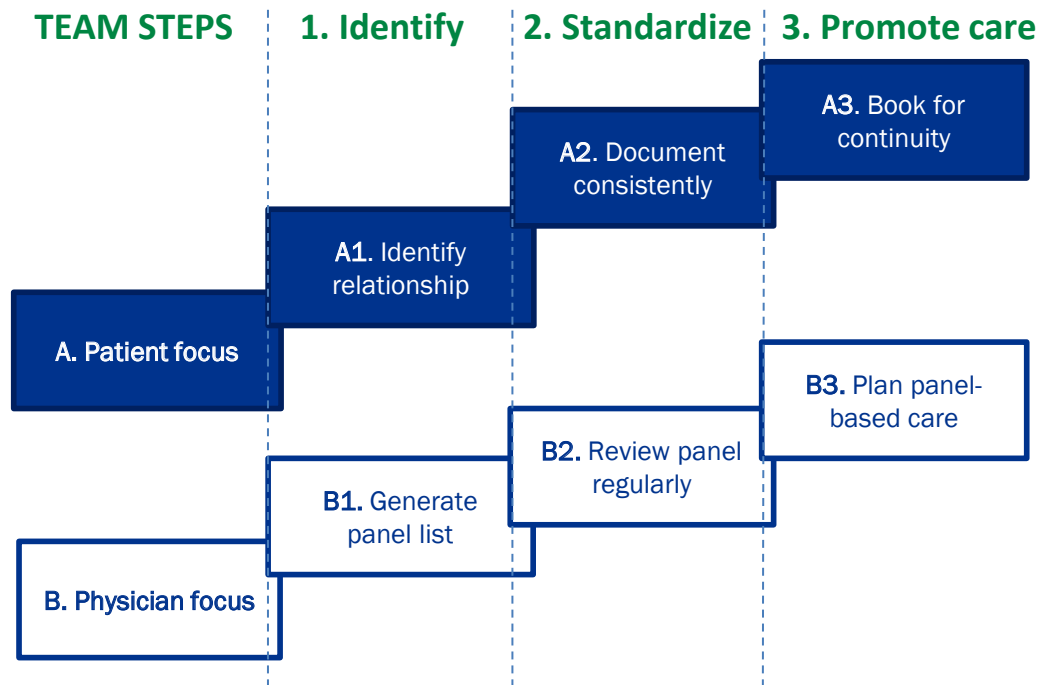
| TEAM STEPS | 1. Identify | 2. Standardize | 3. Promote care |
|---|---|---|---|
| A. Patient focus | A1. Identify relationship | A2. Document consistently | A3. Book for continuity |
| B. Physician focus | B1. Generate panel list | B2. Review panel regularly | B3. Plan panel-based care |